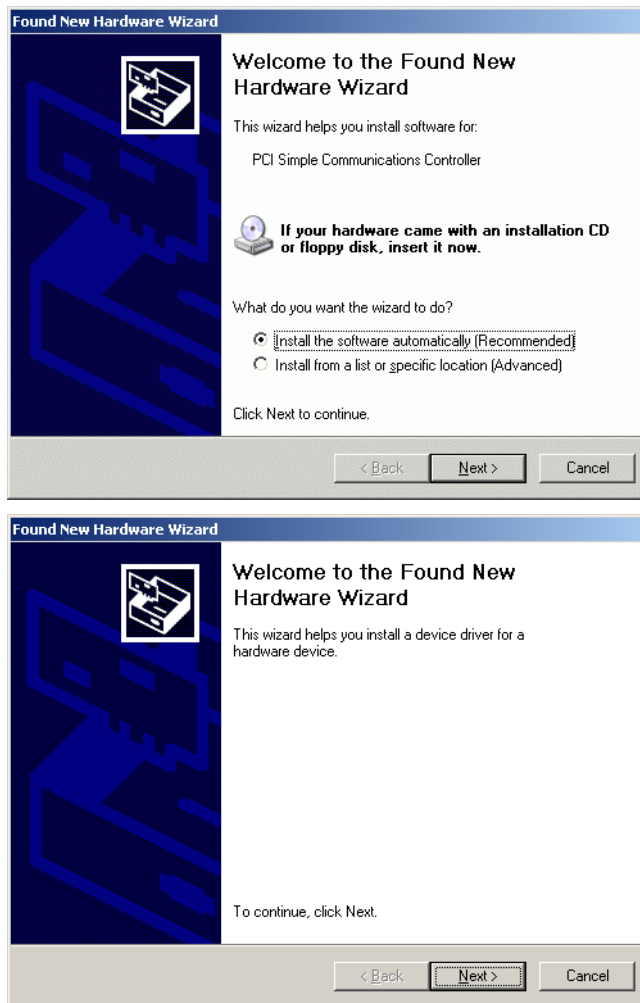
Found New Hardware Wizard

Welcome to the Found New Hardware Wizard

This wizard helps you install software for:

PCI Simple Communications Controller

If your hardware came with an installation CD or floppy disk, insert it now.

What do you want the wizard to do?

Install the software automatically (Recommended)
Install from a list or specific location (Advanced)

Click Next to continue.

< Back | Next > | Cancel

Found New Hardware Wizard

Welcome to the Found New Hardware Wizard

This wizard helps you install a device driver for a hardware device.

To continue, click Next.

< Back | Next > | Cancel